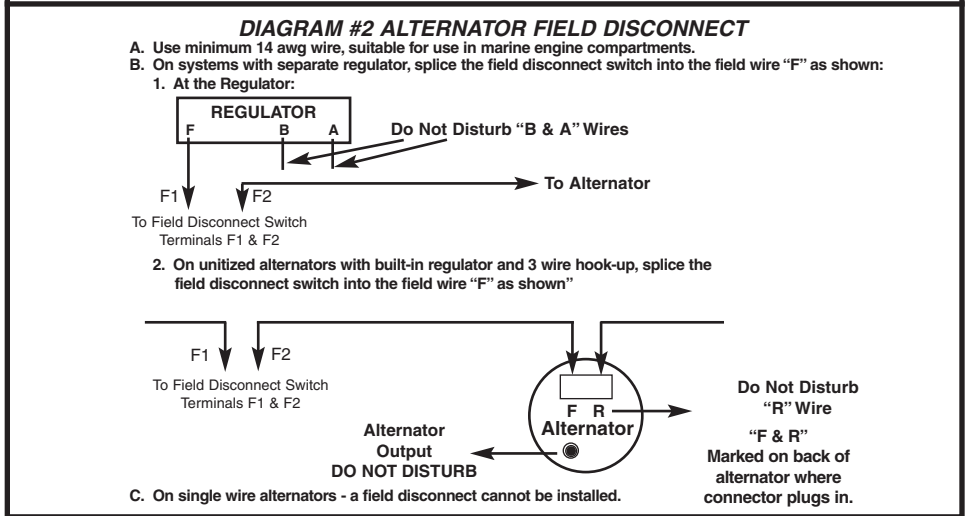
DIAGRAM #2 ALTERNATOR FIELD DISCONNECT

A. Use minimum 14 awg wire, suitable for use in marine engine compartments.

B. On systems with separate regulator, splice the field disconnect switch into the field wire "F" as shown:

1. At the Regulator:

REGULATOR
F B A

Do Not Disturb "B & A" Wires

F1 F2

To Alternator

To Field Disconnect Switch Terminals F1 & F2

2. On unitized alternators with built-in regulator and 3 wire hook-up, splice the field disconnect switch into the field wire "F" as shown"

F1 F2

To Field Disconnect Switch Terminals F1 & F2

F R
Alternator

Do Not Disturb "R" Wire

Alternator Output DO NOT DISTURB

"F & R" Marked on back of alternator where connector plugs in.

C. On single wire alternators - a field disconnect cannot be installed.